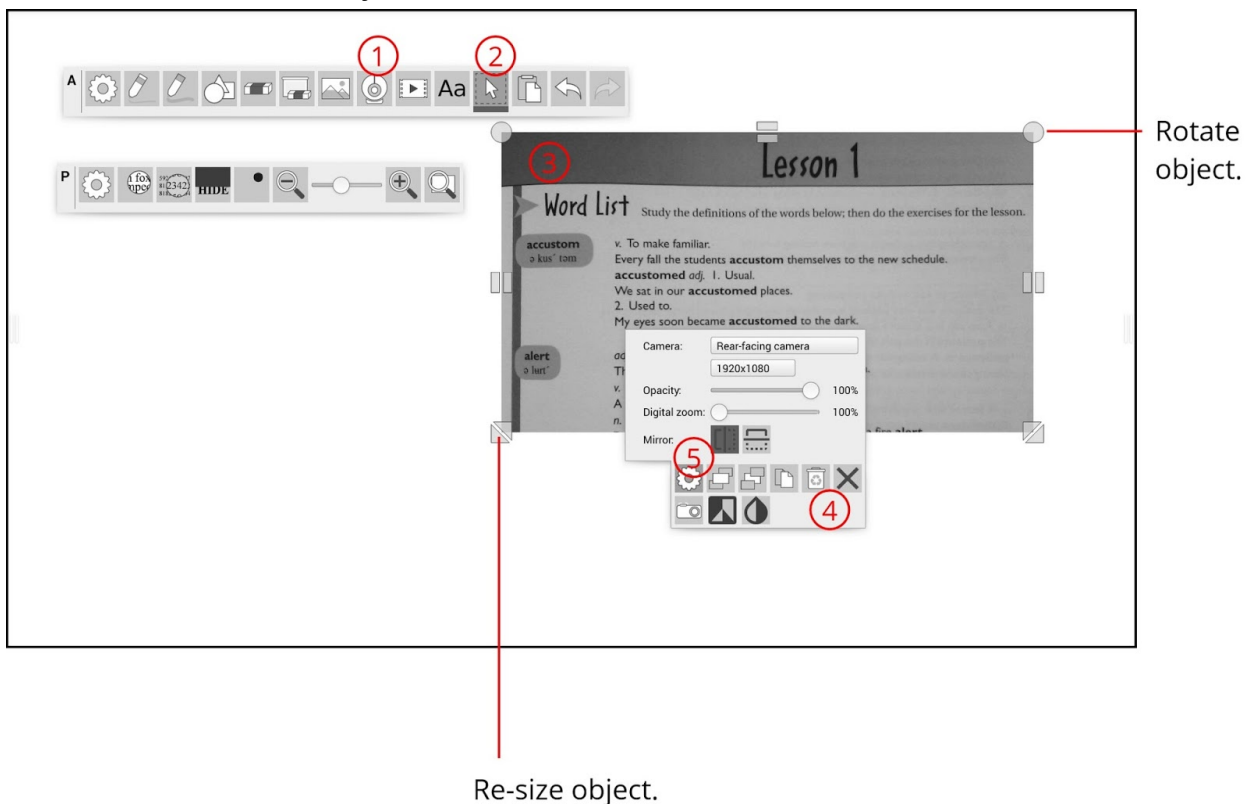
A Aa

①
②

P a fox jumped 12342 HIDE

③
Lesson 1

Word List Study the definitions of the words below; then do the exercises for the lesson.

accustom
ə kus' təm

v. To make familiar.
Every fall the students **accustom** themselves to the new schedule.
**accustomed** adj. 1. Usual.
We sat in our **accustomed** places.
2. Used to.
My eyes soon became **accustomed** to the dark.

alert
ə lurt'

ad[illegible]
Th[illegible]
v.
A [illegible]
n. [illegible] fire **alert**

Camera: Rear-facing camera
1920x1080
Opacity: 100%
Digital zoom: 100%
Mirror:

⑤
④

Rotate object.

Re-size object.